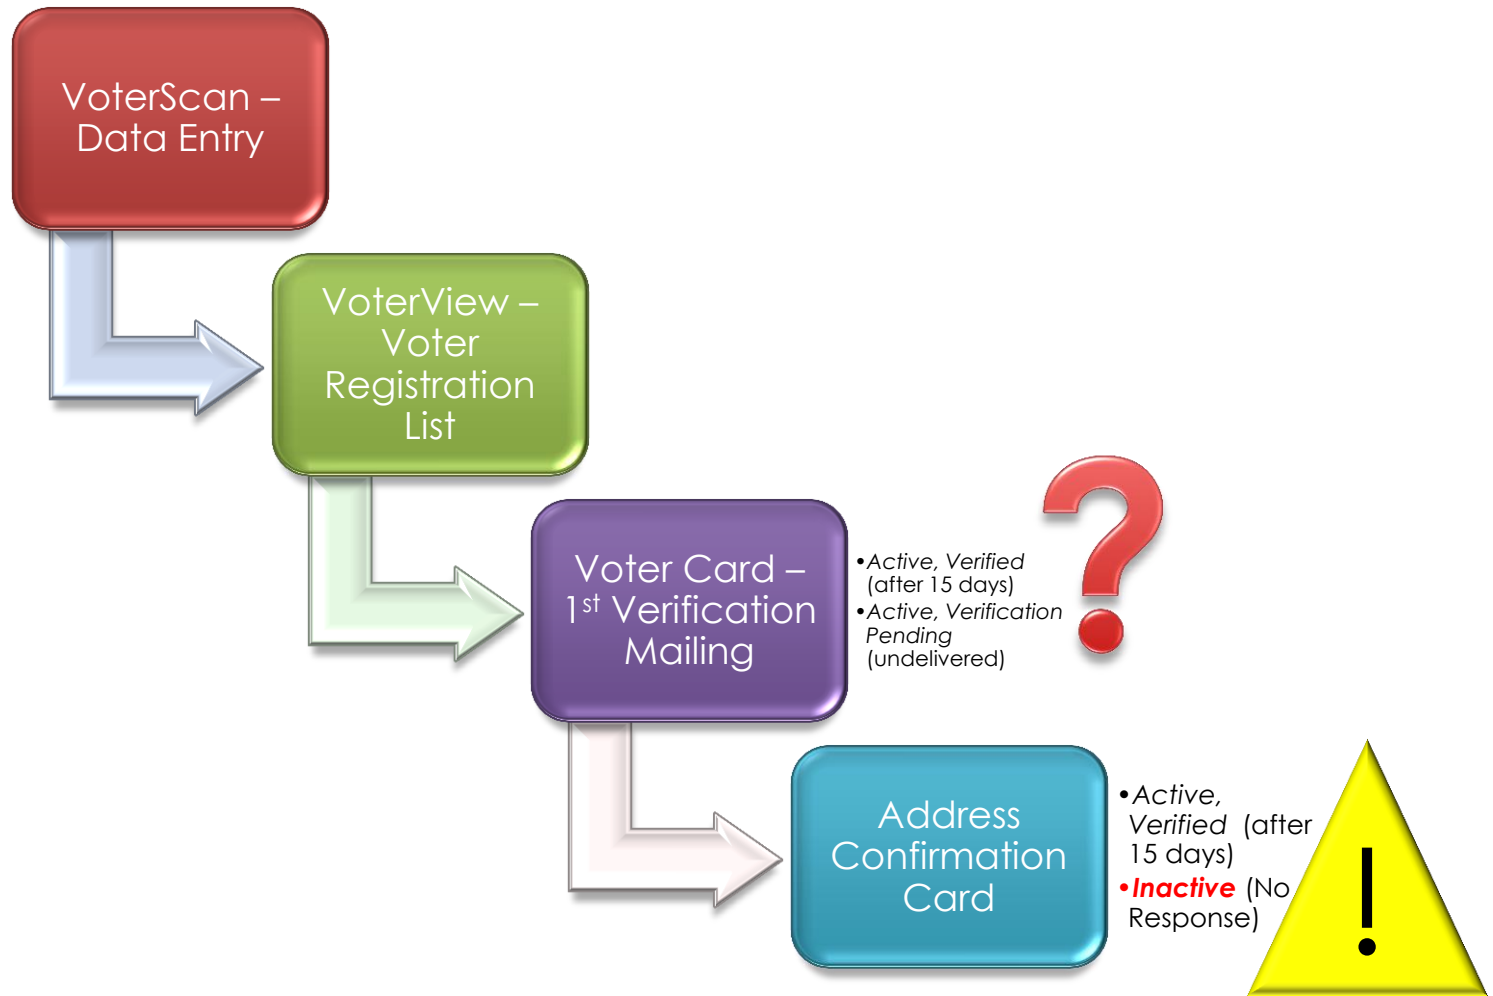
VoterScan – Data Entry

VoterView – Voter Registration List

Voter Card – 1$^{st}$ Verification Mailing

•Active, Verified (after 15 days)
•Active, Verification Pending (undelivered)

?

Address Confirmation Card

•Active, Verified (after 15 days)
•Inactive (No Response)

!